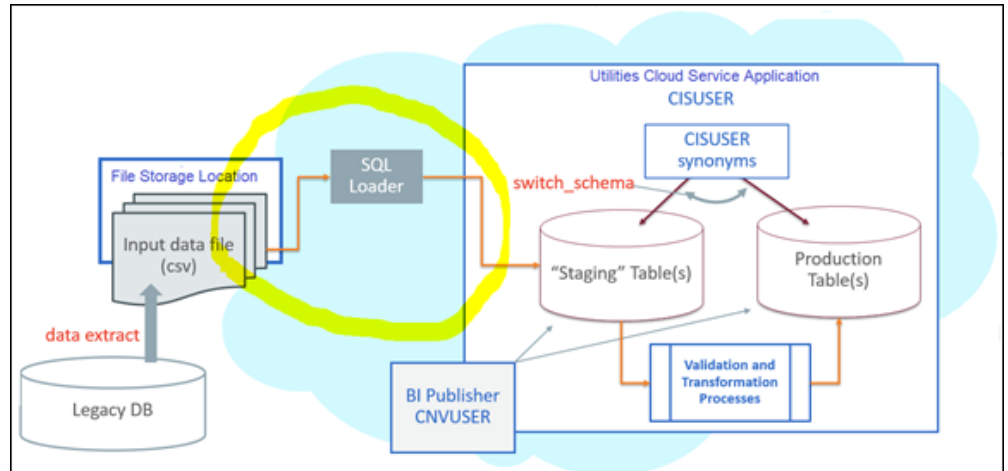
Utilities Cloud Service Application
CISUSER

CISUSER
synonyms

File Storage Location

Input data file
(csv)

SQL
Loader

switch_schema

"Staging" Table(s)

Production
Table(s)

data extract

Legacy DB

BI Publisher
CNVUSER

Validation and
Transformation
Processes